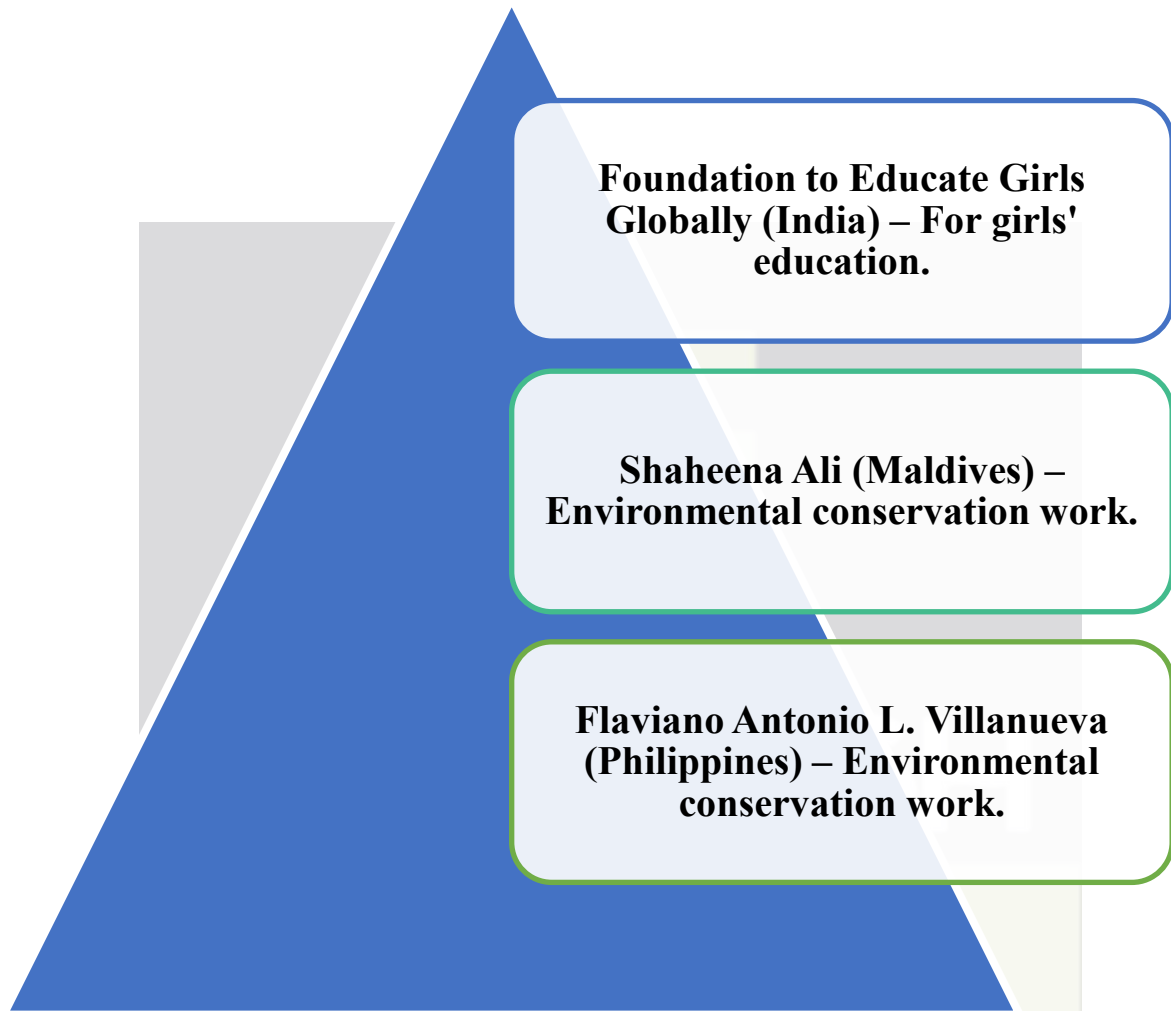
Foundation to Educate Girls Globally (India) – For girls' education.

Shaheena Ali (Maldives) – Environmental conservation work.

Flaviano Antonio L. Villanueva (Philippines) – Environmental conservation work.